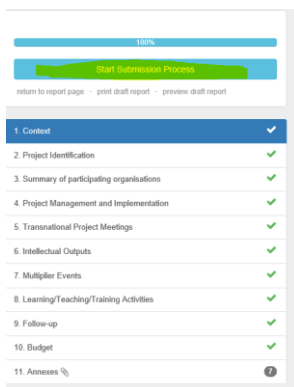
100%

Start Submission Process

return to report page · print draft report · preview draft report

1. Context
2. Project Identification
3. Summary of participating organisations
4. Project Management and Implementation
5. Transnational Project Meetings
6. Intellectual Outputs
7. Multiplier Events
8. Learning/Teaching/Training Activities
9. Follow-up
10. Budget
11. Annexes 7